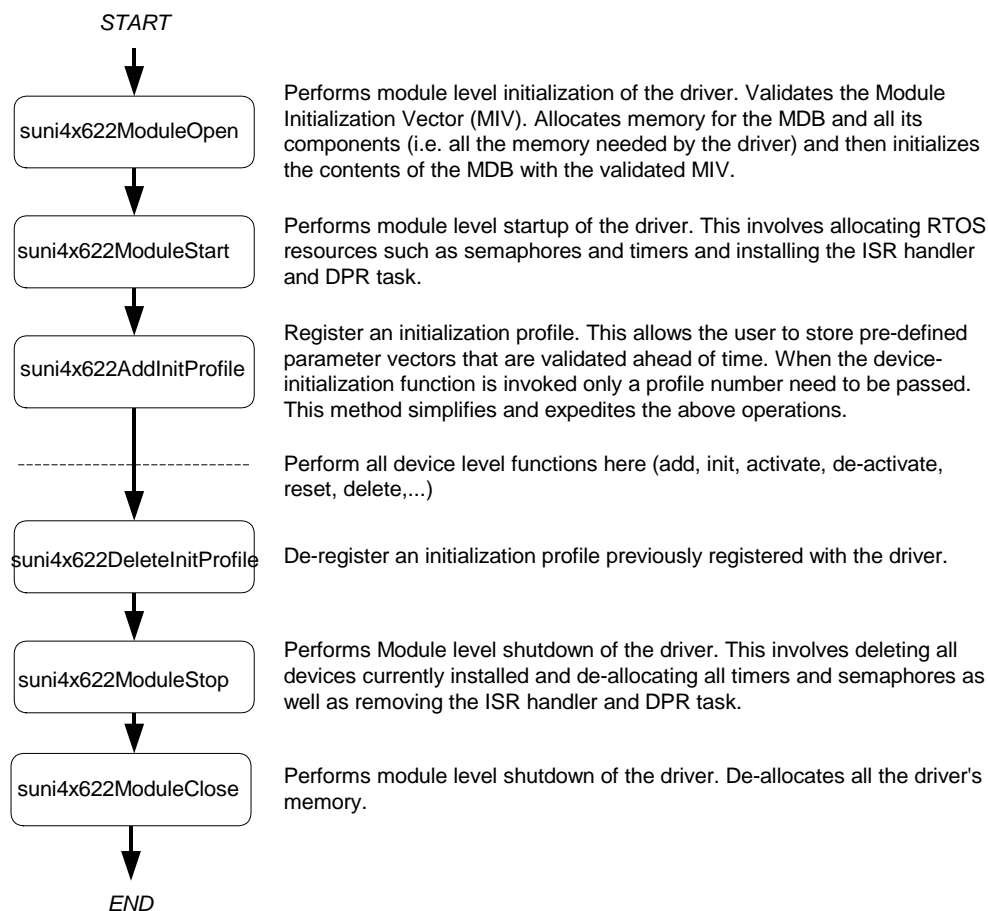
START

suni4x622ModuleOpen

Performs module level initialization of the driver. Validates the Module Initialization Vector (MIV). Allocates memory for the MDB and all its components (i.e. all the memory needed by the driver) and then initializes the contents of the MDB with the validated MIV.

suni4x622ModuleStart

Performs module level startup of the driver. This involves allocating RTOS resources such as semaphores and timers and installing the ISR handler and DPR task.

suni4x622AddInitProfile

Register an initialization profile. This allows the user to store pre-defined parameter vectors that are validated ahead of time. When the device-initialization function is invoked only a profile number need to be passed. This method simplifies and expedites the above operations.

Perform all device level functions here (add, init, activate, de-activate, reset, delete,...)

suni4x622DeleteInitProfile

De-register an initialization profile previously registered with the driver.

suni4x622ModuleStop

Performs Module level shutdown of the driver. This involves deleting all devices currently installed and de-allocating all timers and semaphores as well as removing the ISR handler and DPR task.

suni4x622ModuleClose

Performs module level shutdown of the driver. De-allocates all the driver's memory.

END